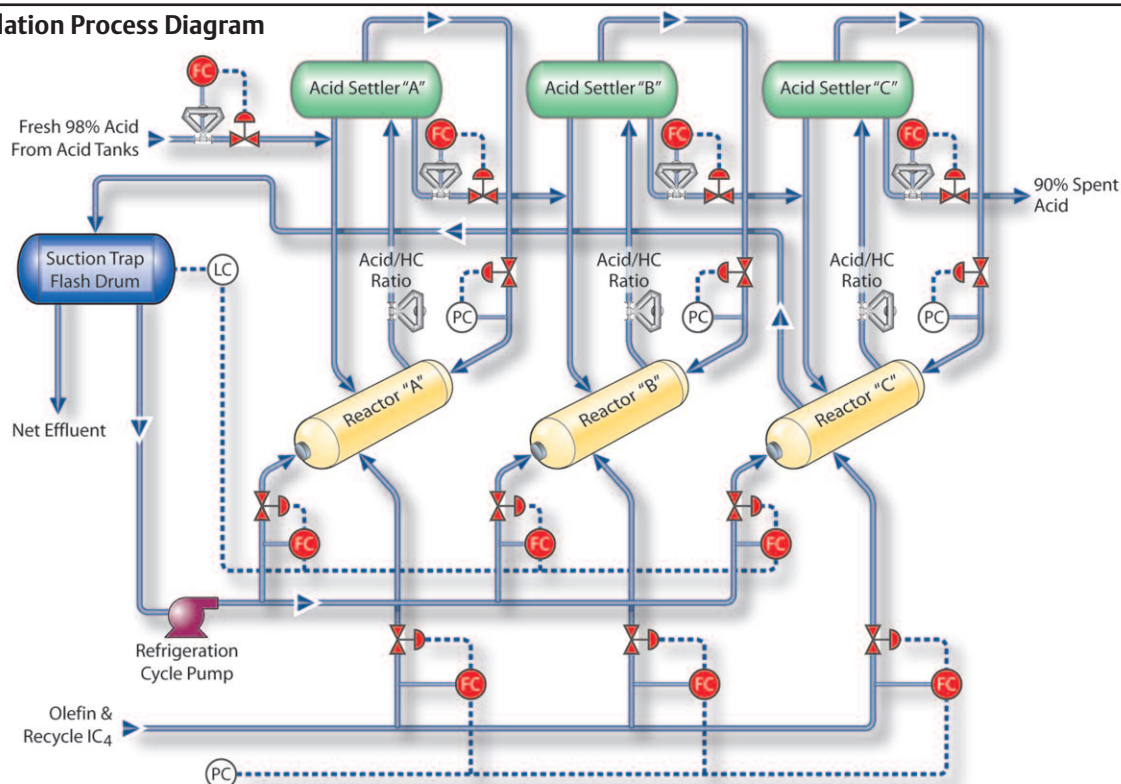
lation Process Diagram

FC

Acid Settler "A"

Acid Settler "B"

Acid Settler "C"

Fresh 98% Acid From Acid Tanks

FC

FC

FC

90% Spent Acid

Suction Trap Flash Drum

LC

Acid/HC Ratio

Acid/HC Ratio

Acid/HC Ratio

PC

PC

PC

Reactor "A"

Reactor "B"

Reactor "C"

Net Effluent

FC

FC

FC

Refrigeration Cycle Pump

FC

FC

FC

Olefin & Recycle $IC_4$

PC